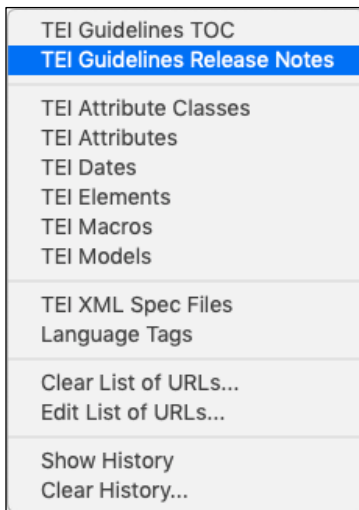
TEI Guidelines TOC
TEI Guidelines Release Notes

TEI Attribute Classes
TEI Attributes
TEI Dates
TEI Elements
TEI Macros
TEI Models

TEI XML Spec Files
Language Tags

Clear List of URLs...
Edit List of URLs...

Show History
Clear History...